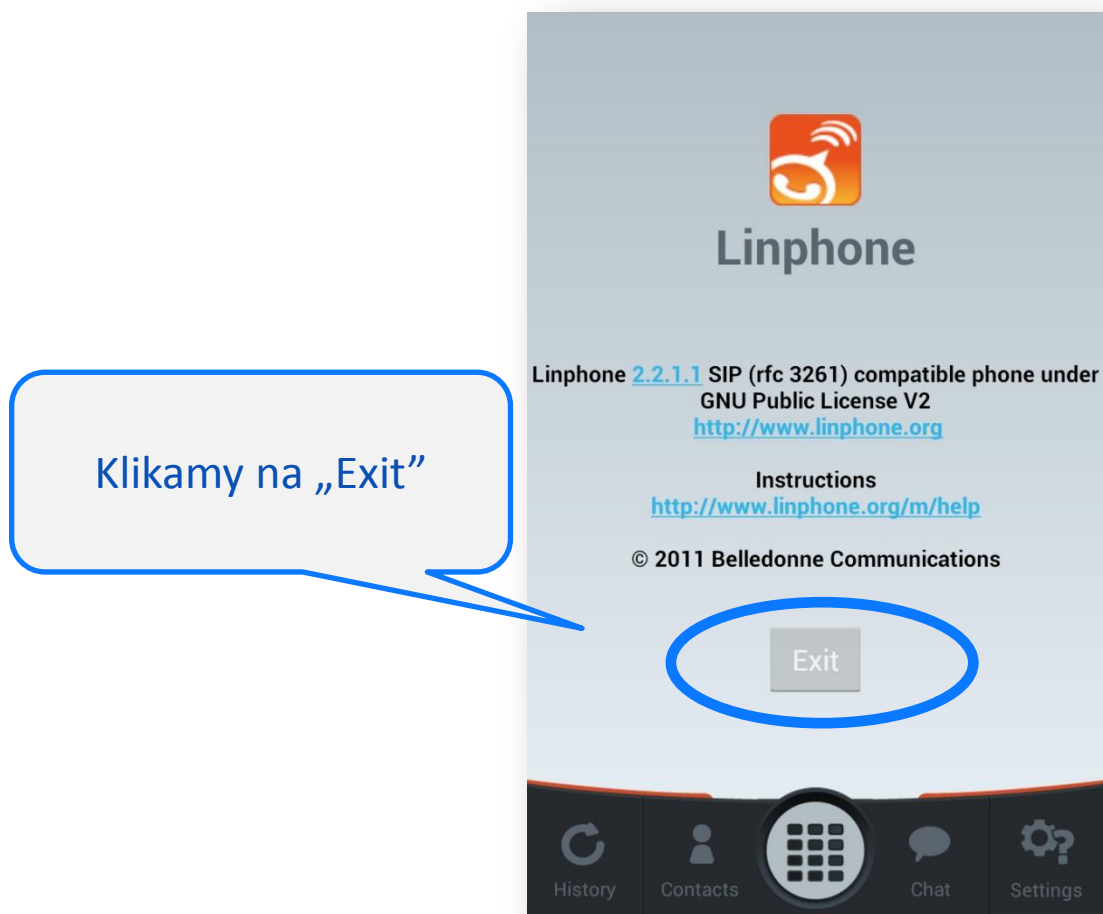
Linphone

Linphone 2.2.1.1 SIP (rfc 3261) compatible phone under GNU Public License V2
http://www.linphone.org

Instructions
http://www.linphone.org/m/help

© 2011 Belledonne Communications

Klikamy na „Exit”

Exit

History Contacts Chat Settings